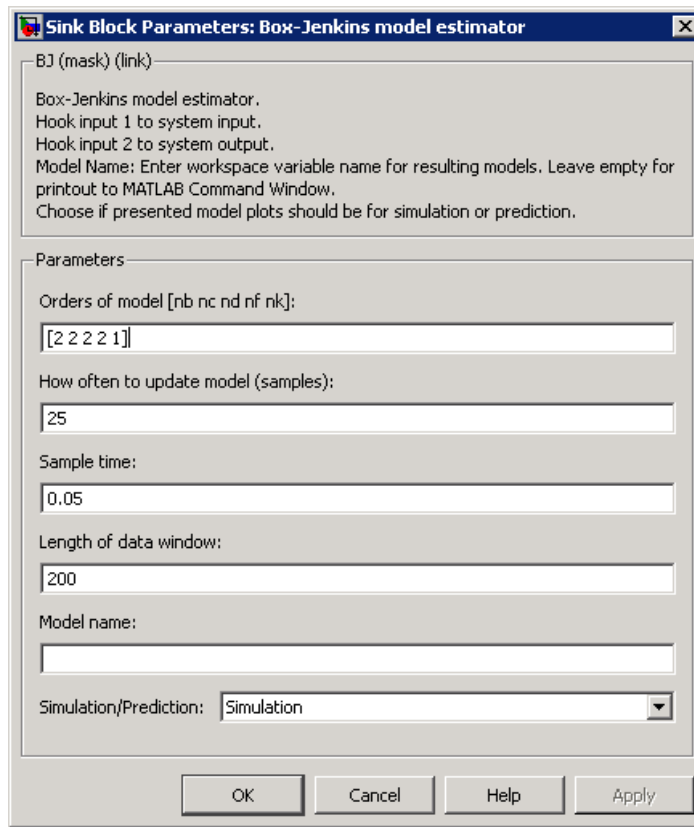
Sink Block Parameters: Box-Jenkins model estimator

BJ (mask) (link)

Box-Jenkins model estimator.
Hook input 1 to system input.
Hook input 2 to system output.
Model Name: Enter workspace variable name for resulting models. Leave empty for printout to MATLAB Command Window.
Choose if presented model plots should be for simulation or prediction.

Parameters

Orders of model [nb nc nd nf nk]:

[2 2 2 2 1]

How often to update model (samples):

25

Sample time:

0.05

Length of data window:

200

Model name:

Simulation/Prediction: Simulation

OK Cancel Help Apply